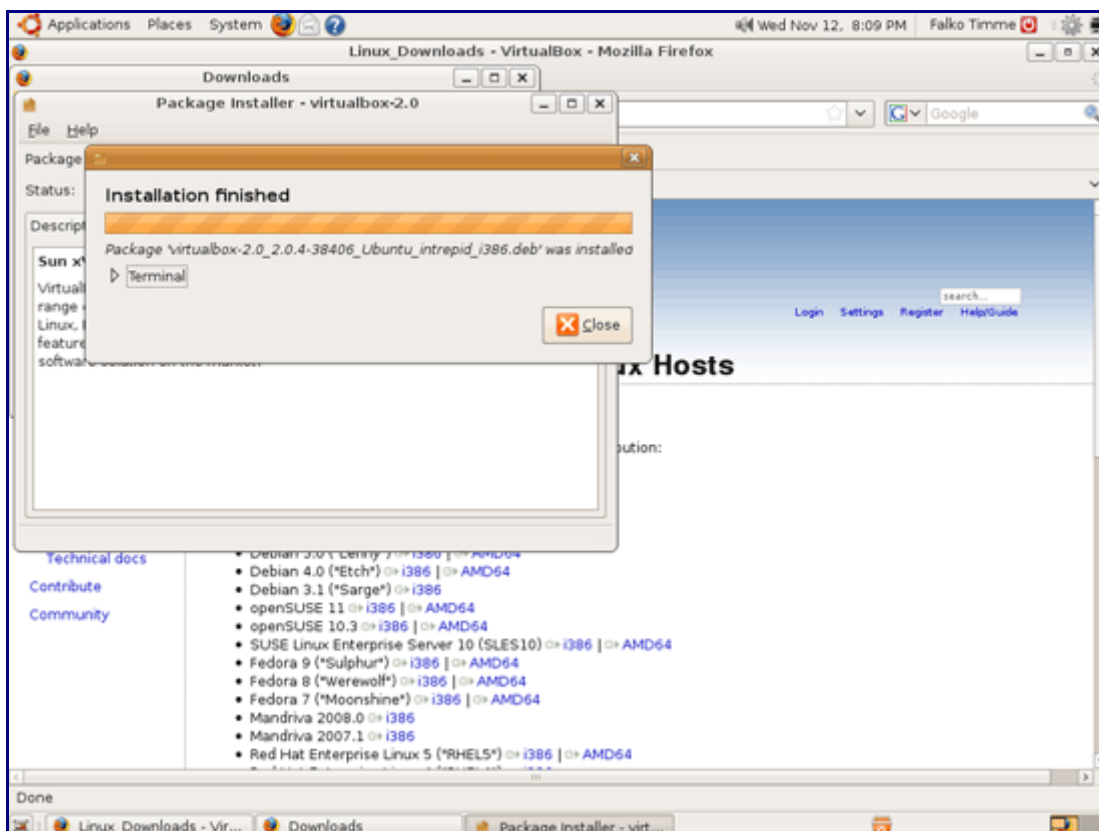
Applications Places System

Wed Nov 12, 8:09 PM Falko Timme

Linux_Downloads - VirtualBox - Mozilla Firefox

Downloads

Package Installer - virtualbox-2.0

File Help

Package

Status:

Descript

Sun x

Virtual range Linux, feature software solution on the market.

Installation finished

Package 'virtualbox-2.0_2.0.4-38406_Ubuntu_intrepid_i386.deb' was installed

Terminal

Close

Google

search...

Login Settings Register Help/Guide

ux Hosts

bution:

Technical docs

Contribute

Community

• Debian 5.0 ("Lenny") i386 | AMD64
• Debian 4.0 ("Etch") i386 | AMD64
• Debian 3.1 ("Sarge") i386
• openSUSE 11 i386 | AMD64
• openSUSE 10.3 i386 | AMD64
• SUSE Linux Enterprise Server 10 (SLES10) i386 | AMD64
• Fedora 9 ("Sulphur") i386 | AMD64
• Fedora 8 ("Werewolf") i386 | AMD64
• Fedora 7 ("Moonshine") i386 | AMD64
• Mandriva 2008.0 i386
• Mandriva 2007.1 i386
• Red Hat Enterprise Linux 5 ("RHEL5") i386 | AMD64

Done

Linux_Downloads - Vir... Downloads Package Installer - virt...